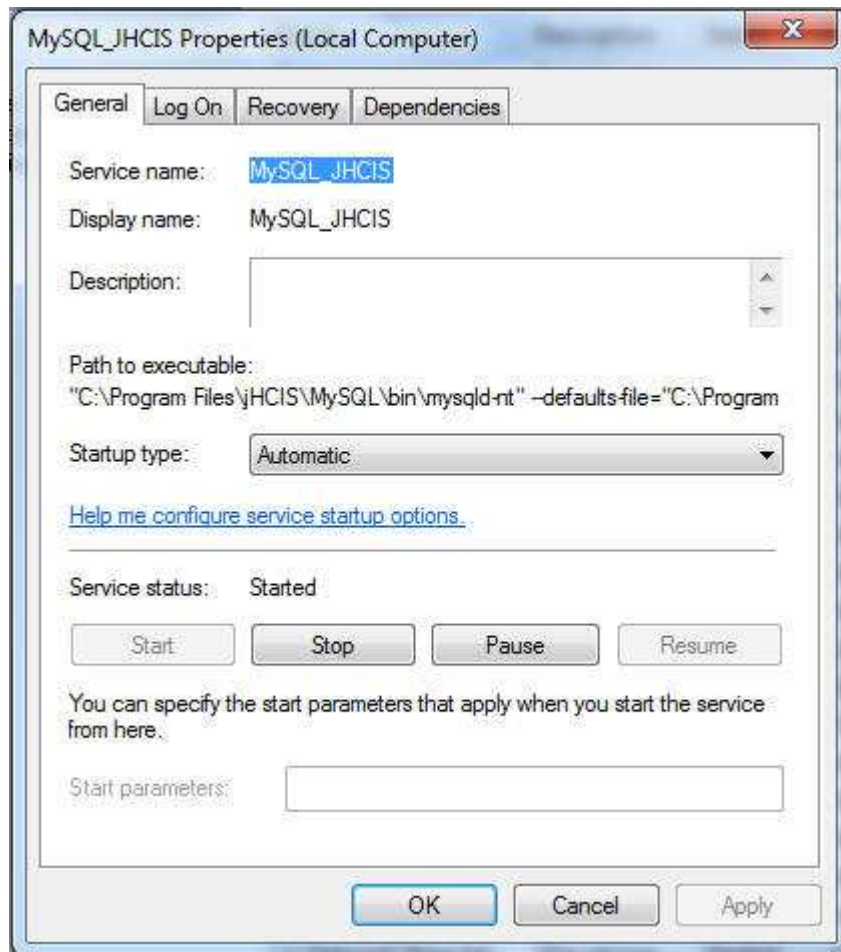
MySQL_JHCIS Properties (Local Computer)

General | Log On | Recovery | Dependencies

Service name: MySQL_JHCIS

Display name: MySQL_JHCIS

Description:

Path to executable:
"C:\Program Files\jHCIS\MySQL\bin\mysqld-nt" --defaults-file="C:\Program

Startup type: Automatic

Help me configure service startup options.

Service status: Started

Start | Stop | Pause | Resume

You can specify the start parameters that apply when you start the service from here.

Start parameters:

OK | Cancel | Apply